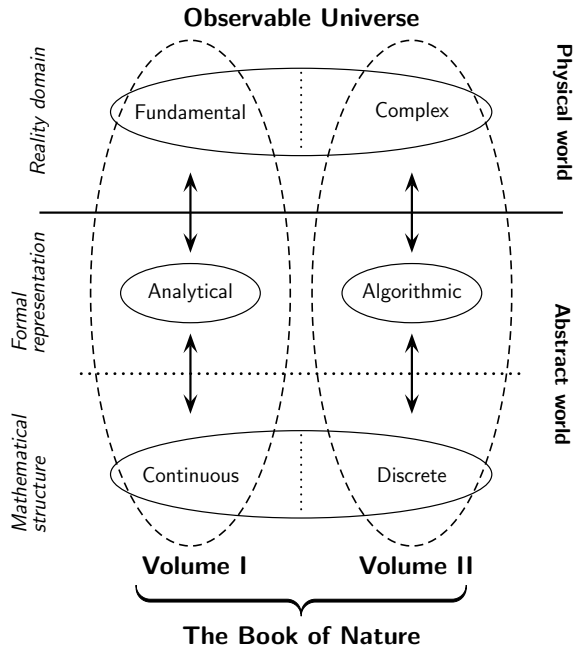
Observable Universe

Reality domain

Physical world

Fundamental

Complex

Formal representation

Analytical

Algorithmic

Abstract world

Mathematical structure

Continuous

Discrete

Volume I

Volume II

The Book of Nature